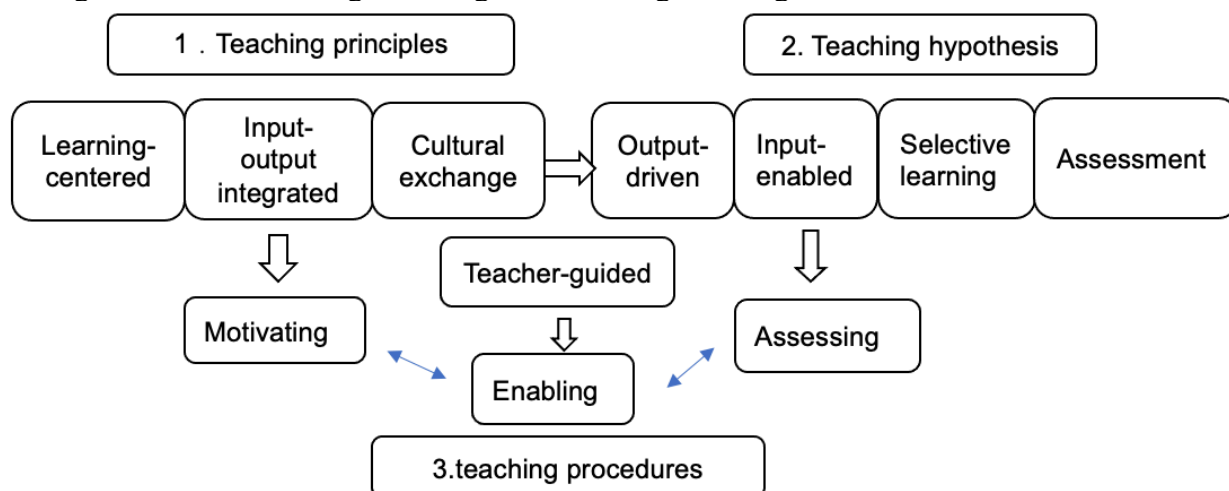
1．Teaching principles

2. Teaching hypothesis

Learning-centered

Input-output integrated

Cultural exchange

Output-driven

Input-enabled

Selective learning

Assessment

Teacher-guided

Motivating

Assessing

Enabling

3.teaching procedures